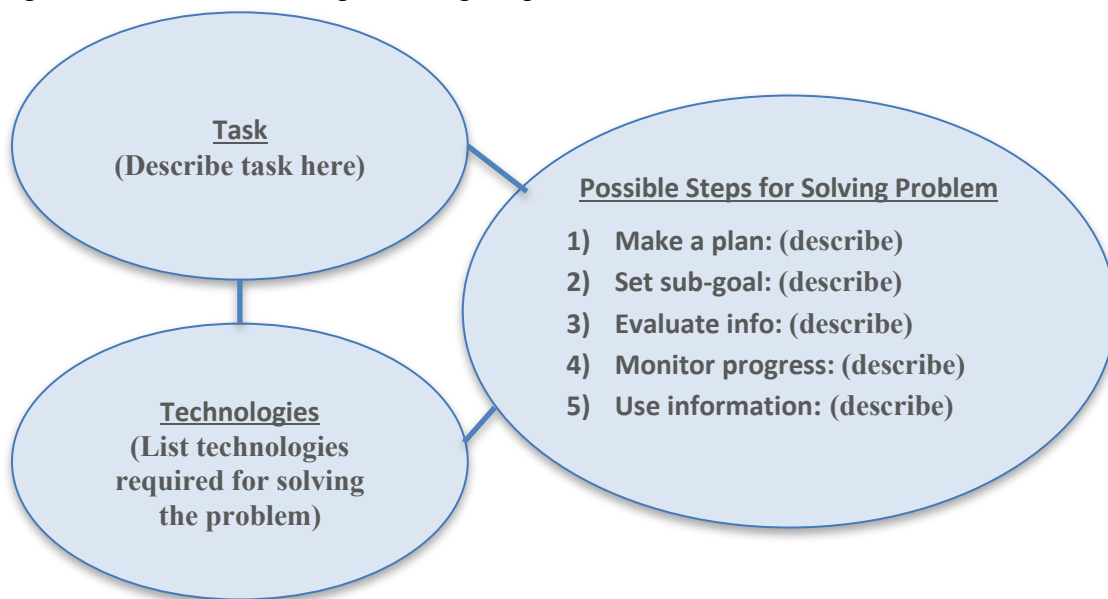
Task
(Describe task here)

Possible Steps for Solving Problem
1) Make a plan: (describe)
2) Set sub-goal: (describe)
3) Evaluate info: (describe)
4) Monitor progress: (describe)
5) Use information: (describe)

Technologies
(List technologies required for solving the problem)